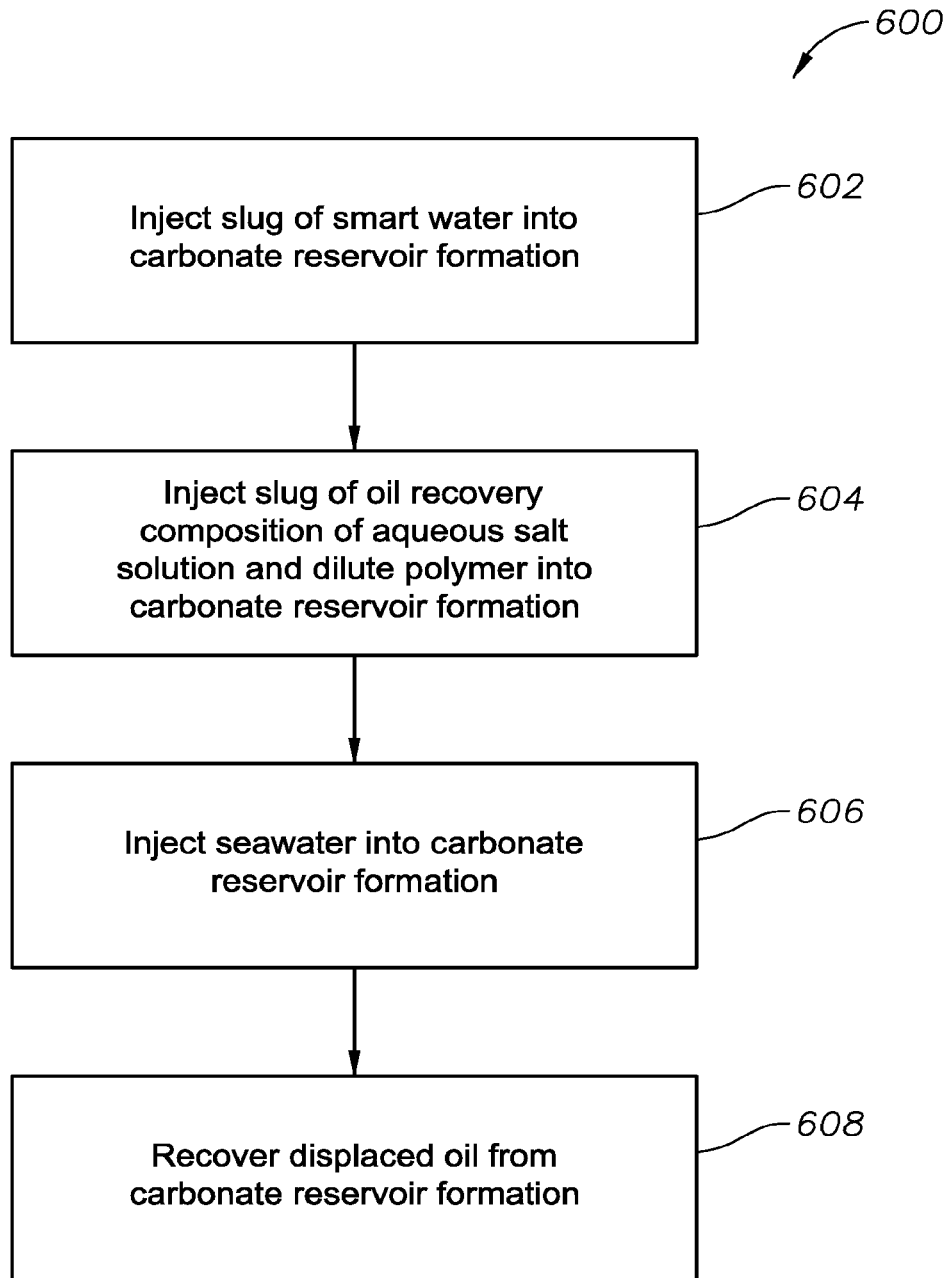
600

Inject slug of smart water into carbonate reservoir formation

602

Inject slug of oil recovery composition of aqueous salt solution and dilute polymer into carbonate reservoir formation

604

Inject seawater into carbonate reservoir formation

606

Recover displaced oil from carbonate reservoir formation

608